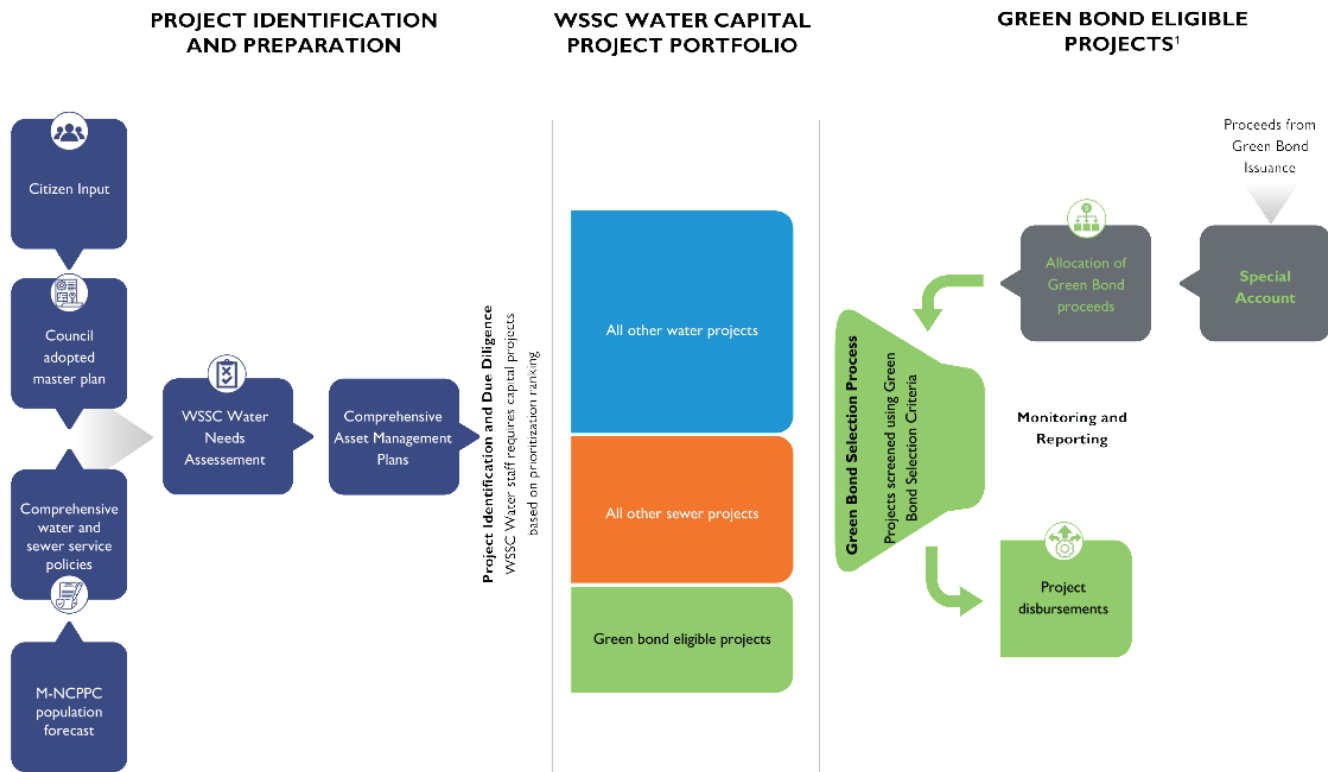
PROJECT IDENTIFICATION AND PREPARATION

WSSC WATER CAPITAL PROJECT PORTFOLIO

GREEN BOND ELIGIBLE PROJECTS$^1$

Citizen Input

Council adopted master plan

Comprehensive water and sewer service policies

M-NCPPC population forecast

WSSC Water Needs Assesement

Comprehensive Asset Management Plans

Project Identification and Due Diligence
WSSC Water staff requires capital projects based on prioritization ranking.

All other water projects

All other sewer projects

Green bond eligible projects

Proceeds from Green Bond Issuance

Allocation of Green Bond proceeds

Special Account

Green Bond Selection Process
Projects screened using Green Bond Selection Criteria

Monitoring and Reporting

Project disbursements